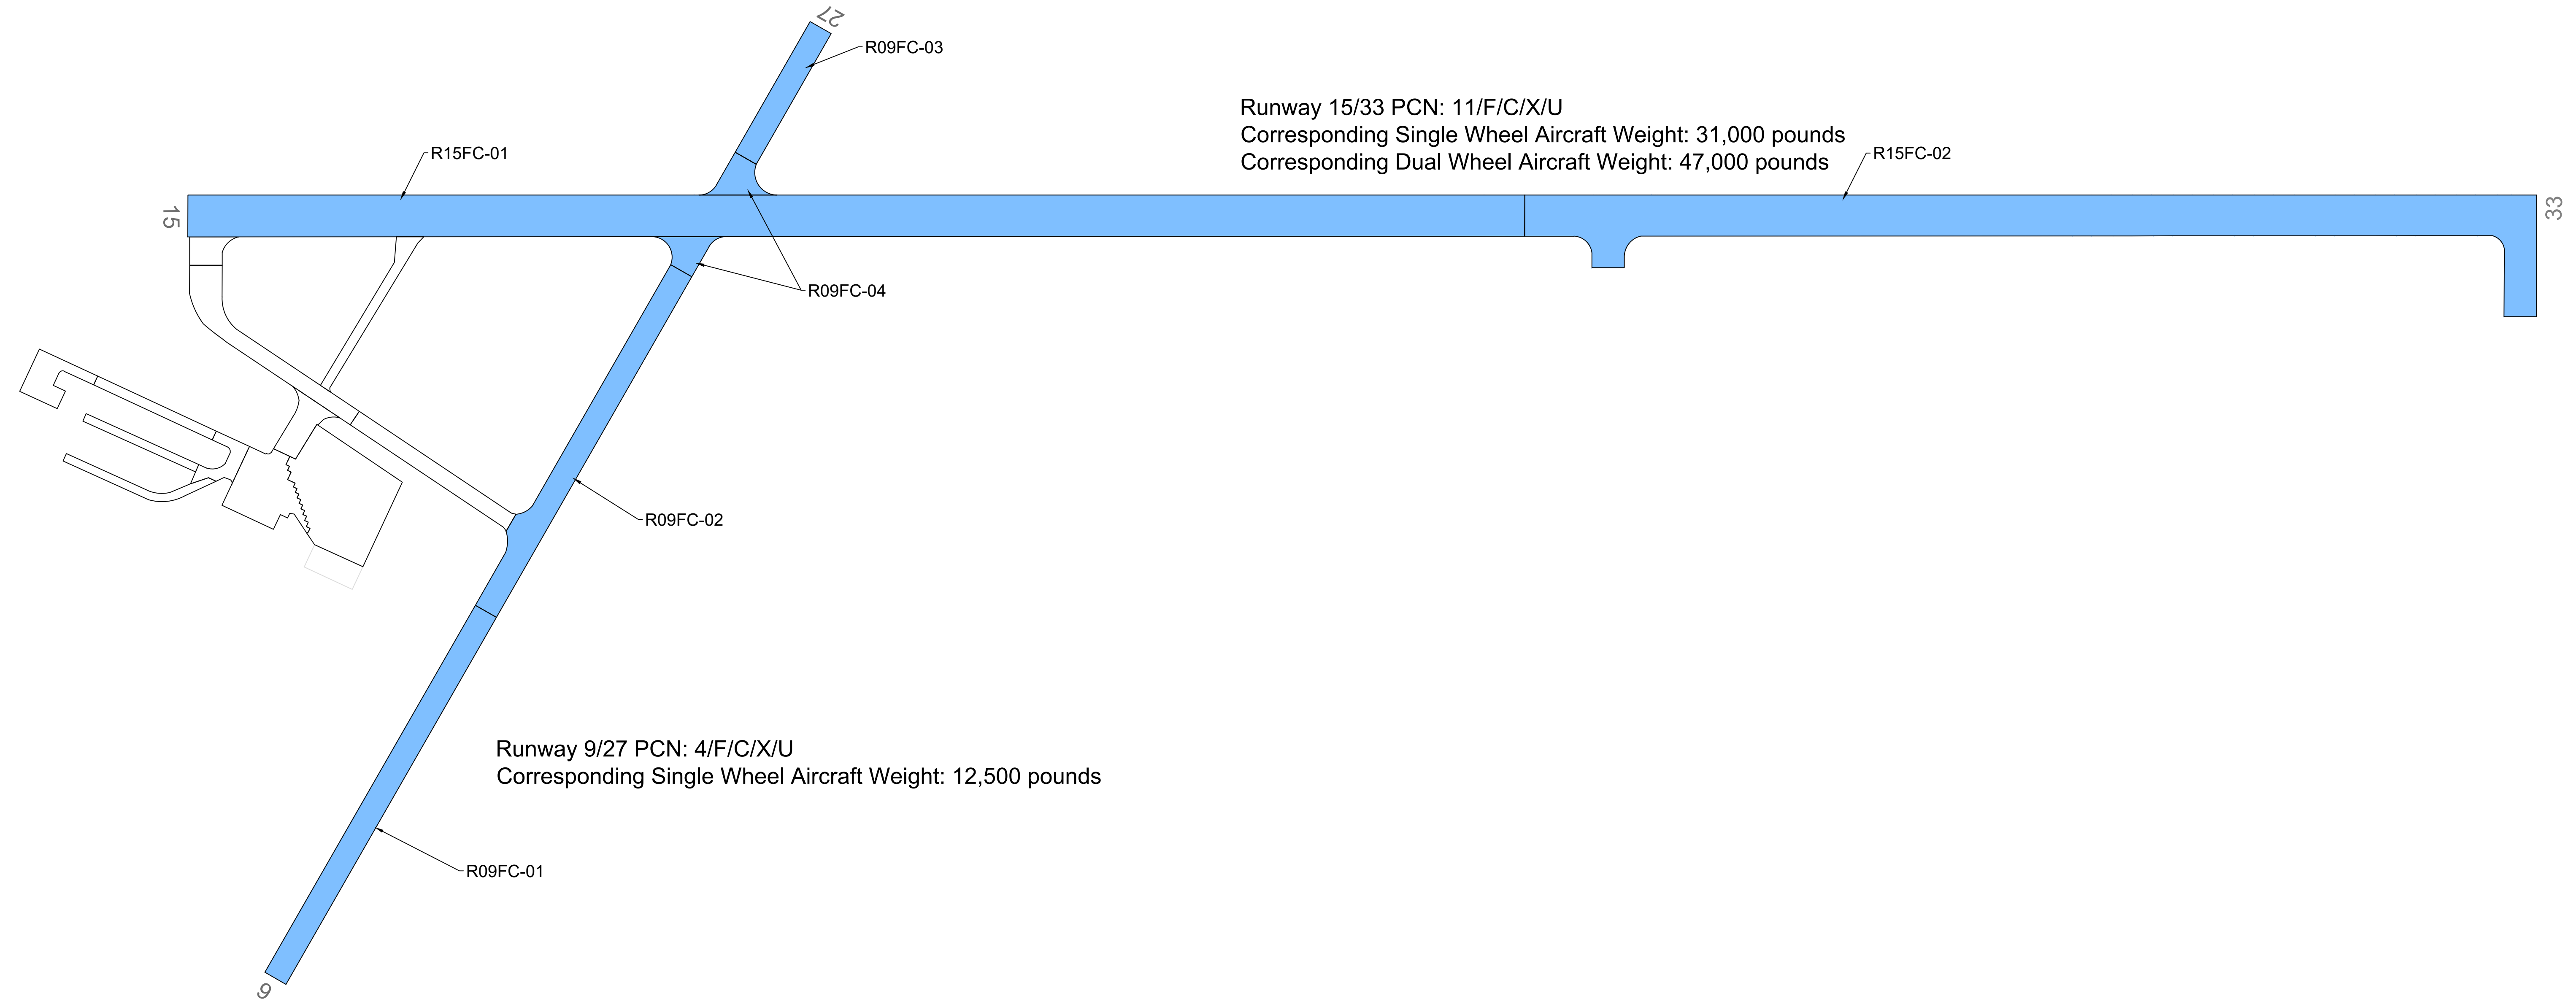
27
R09FC-03
Runway 15/33 PCN: 11/F/C/X/U
Corresponding Single Wheel Aircraft Weight: 31,000 pounds
Corresponding Dual Wheel Aircraft Weight: 47,000 pounds
R15FC-01
R15FC-02
15
33
R09FC-04
R09FC-02
Runway 9/27 PCN: 4/F/C/X/U
Corresponding Single Wheel Aircraft Weight: 12,500 pounds
R09FC-01
9